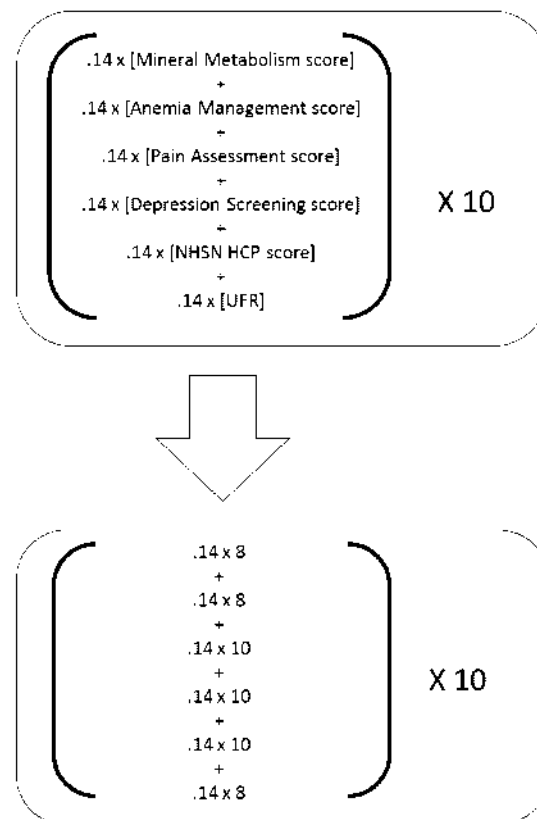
.14 x [Mineral Metabolism score]
+
.14 x [Anemia Management score]
+
.14 x [Pain Assessment score]
+
.14 x [Depression Screening score]
+
.14 x [NHSN HCP score]
+
.14 x [UFR]

X 10

.14 x 8
+
.14 x 8
+
.14 x 10
+
.14 x 10
+
.14 x 10
+
.14 x 8

X 10